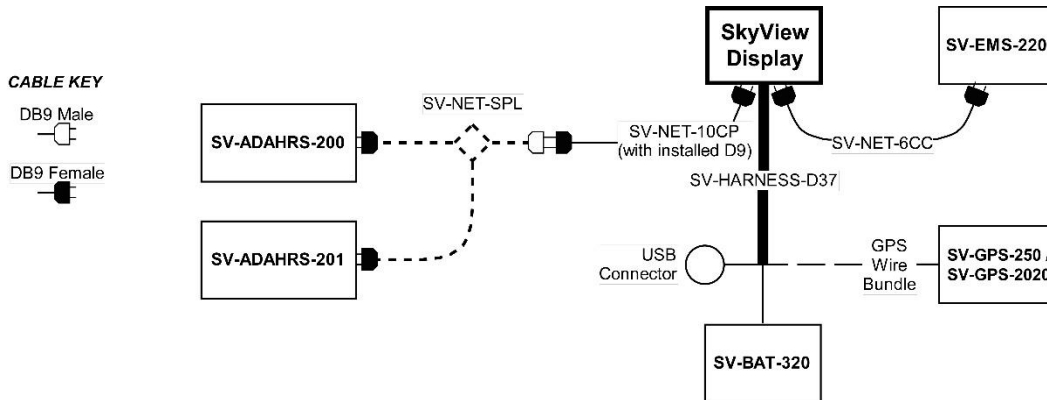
CABLE KEY
DB9 Male
DB9 Female

SkyView Display

SV-EMS-220

SV-NET-SPL

SV-ADAHRS-200

SV-NET-10CP (with installed D9)

SV-NET-6CC

SV-HARNESS-D37

SV-ADAHRS-201

USB Connector

GPS Wire Bundle

SV-GPS-250 /
SV-GPS-2020

SV-BAT-320